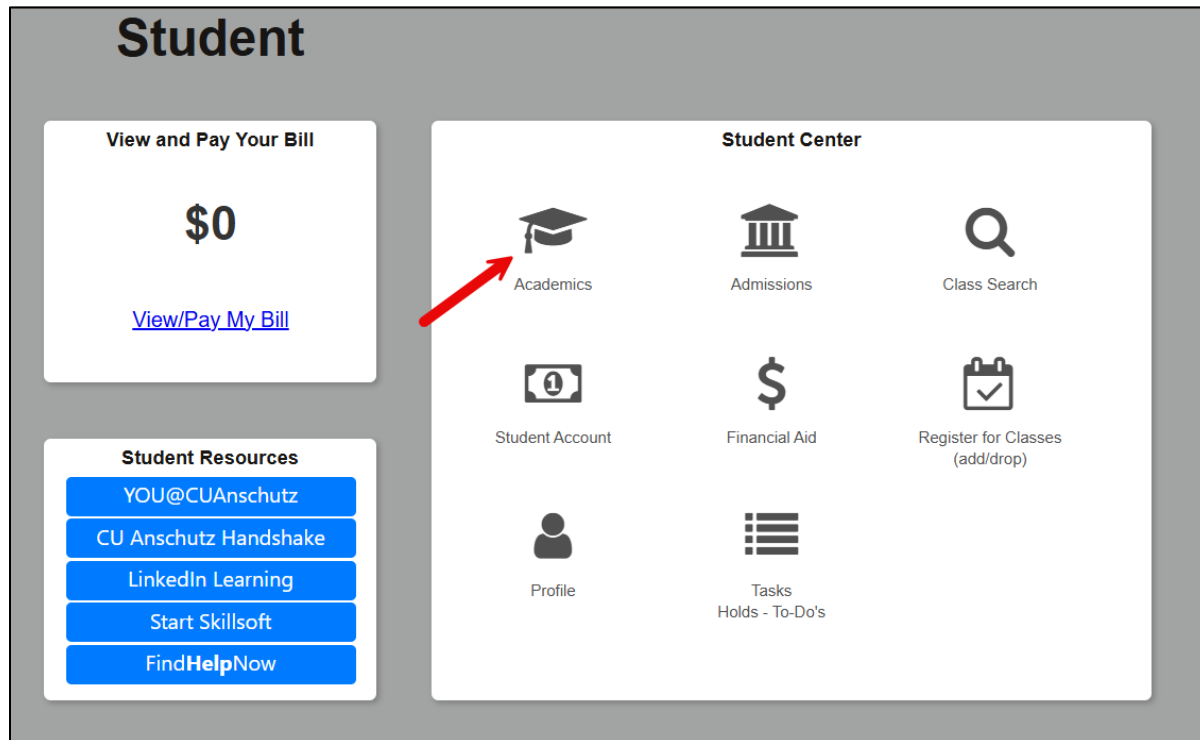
Student

View and Pay Your Bill

$0

View/Pay My Bill

Student Resources

YOU@CUAnschutz

CU Anschutz Handshake

LinkedIn Learning

Start Skillsoft

FindHelpNow

Student Center

Academics

Admissions

Class Search

Student Account

Financial Aid

Register for Classes (add/drop)

Profile

Tasks
Holds - To-Do's